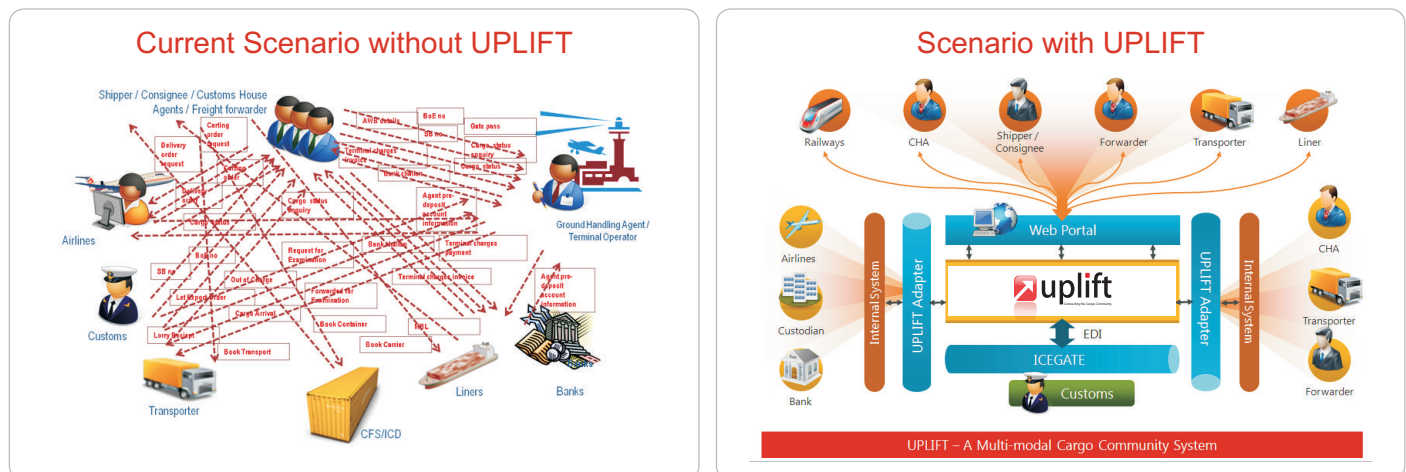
Current Scenario without UPLIFT

Shipper / Consignee / Customs House Agents / Freight forwarder

Carting order request

Delivery order request

AWB details

BoE no

SB no

Gate pass

Terminal charges invoice

Cargo status enquiry

Cargo status

Bank challan

Agent pre deposit account information

Cargo status enquiry

Lorry status

Airlines

Ground Handling Agent / Terminal Operator

Bank challan

Terminal charges payment

Request for Examination

BoE no

SB no

Out of Charge

Forwarded for Examination

Terminal charges invoice

Agent pre-deposit account information

Let Export Order

Cargo Arrival

Customs

Book Container

DBL

Lorry Receipt

Book Carrier

Book Transport

Transporter

CFS/ICD

Liners

Banks

Scenario with UPLIFT

Railways

CHA

Shipper / Consignee

Forwarder

Transporter

Liner

Web Portal

Airlines

Custodian

Bank

Internal System

UPLIFT Adapter

uplift

EDI

ICEGATE

Customs

UPLIFT Adapter

Internal System

CHA

Transporter

Forwarder

UPLIFT – A Multi-modal Cargo Community System